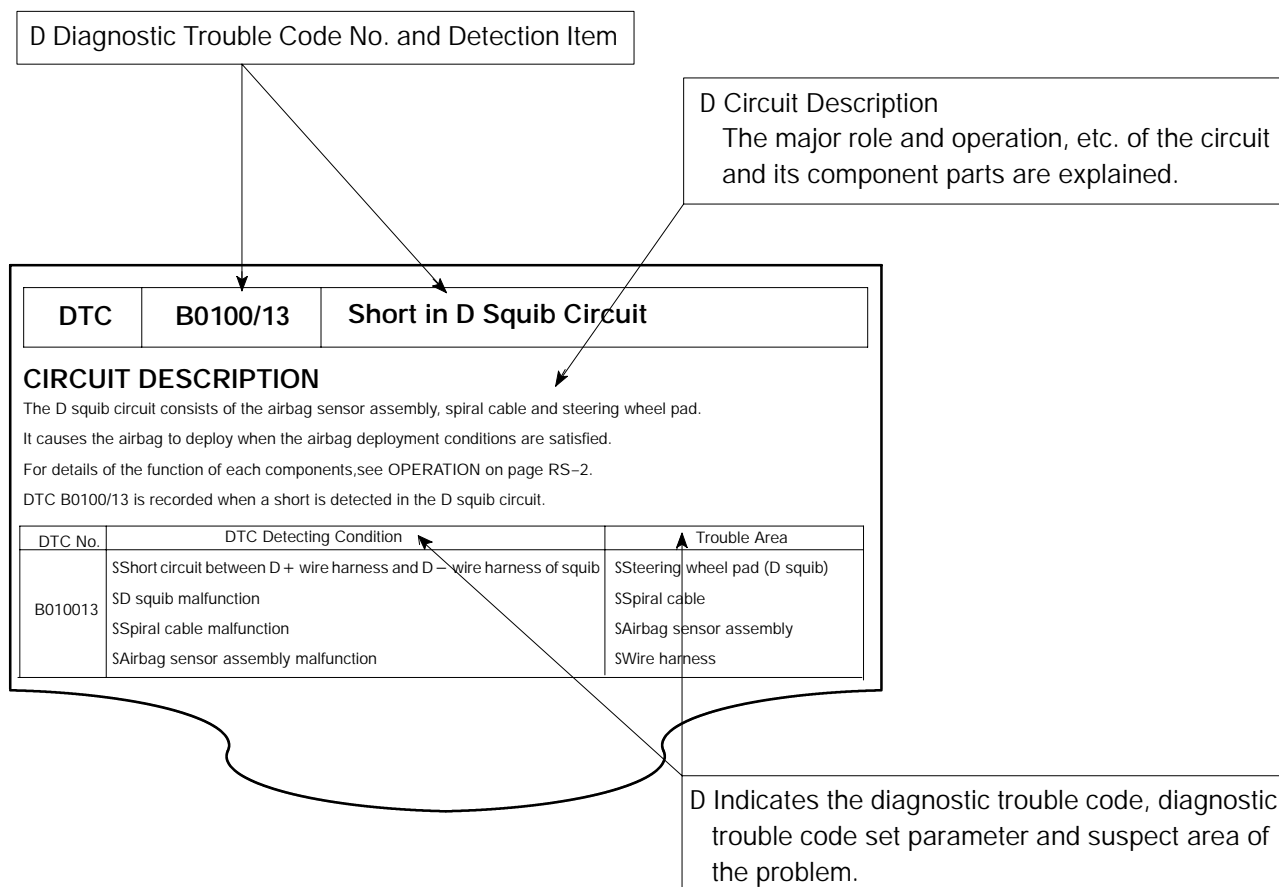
D Diagnostic Trouble Code No. and Detection Item

D Circuit Description
The major role and operation, etc. of the circuit and its component parts are explained.

| DTC | B0100/13 | Short in D Squib Circuit |
|---|---|---|

CIRCUIT DESCRIPTION
The D squib circuit consists of the airbag sensor assembly, spiral cable and steering wheel pad.

It causes the airbag to deploy when the airbag deployment conditions are satisfied.

For details of the function of each components,see OPERATION on page RS–2.

DTC B0100/13 is recorded when a short is detected in the D squib circuit.

| DTC No. | DTC Detecting Condition | Trouble Area |
|---|---|---|
| B010013 | SShort circuit between D + wire harness and D – wire harness of squib<br>SD squib malfunction<br>SSpiral cable malfunction<br>SAirbag sensor assembly malfunction | SSteering wheel pad (D squib)<br>SSpiral cable<br>SAirbag sensor assembly<br>SWire harness |

D Indicates the diagnostic trouble code, diagnostic trouble code set parameter and suspect area of the problem.